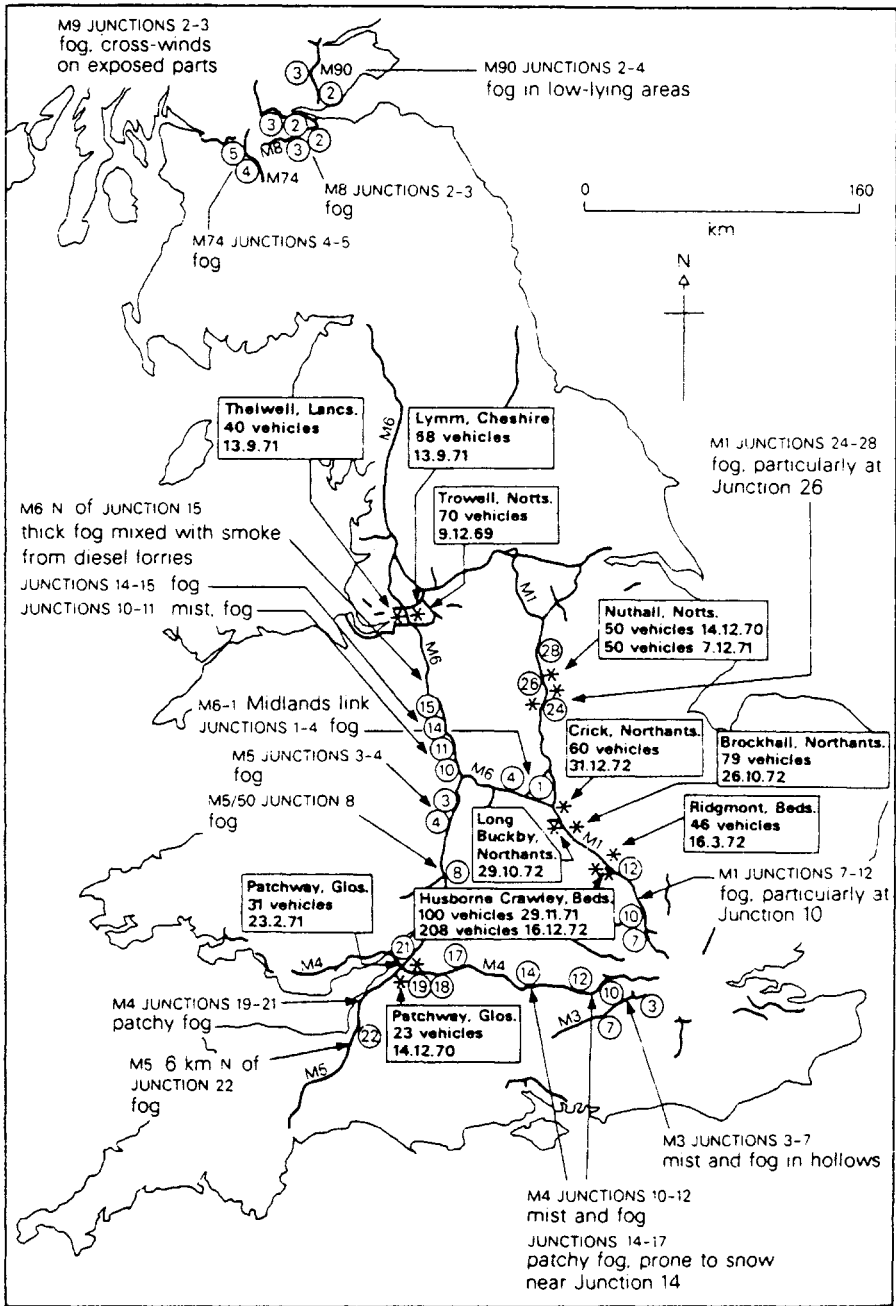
M9 JUNCTIONS 2-3
fog, cross-winds on exposed parts

M90 JUNCTIONS 2-4
fog in low-lying areas

3 M90 2

3 2 2 M8 3

5 4 M74

M8 JUNCTIONS 2-3
fog

M74 JUNCTIONS 4-5
fog

0 160
km

N

Thelwell, Lancs.
40 vehicles
13.9.71

Lymm, Cheshire
58 vehicles
13.9.71

M6

M1 JUNCTIONS 24-28
fog, particularly at Junction 26

Trowell, Notts.
70 vehicles
9.12.69

M6 N of JUNCTION 15
thick fog mixed with smoke from diesel lorries

JUNCTIONS 14-15 fog
JUNCTIONS 10-11 mist, fog

M1

Nuthall, Notts.
50 vehicles 14.12.70
50 vehicles 7.12.71

28 26 24

M6

M6-1 Midlands link
JUNCTIONS 1-4 fog

15 14 11 10

M5 JUNCTIONS 3-4
fog

Crick, Northants.
60 vehicles
31.12.72

Brockhall, Northants.
79 vehicles
26.10.72

M6 4 1

3 4

M5/50 JUNCTION 8
fog

Long Buckby, Northants.
29.10.72

M1

Ridgmont, Beds.
46 vehicles
16.3.72

8

12

Patchway, Glos.
31 vehicles
23.2.71

Husborne Crawley, Beds.
100 vehicles 29.11.71
208 vehicles 16.12.72

M1 JUNCTIONS 7-12
fog, particularly at Junction 10

10 7

21 17 M4 14 12 10 3

M4 19 18

7 M3

M4 JUNCTIONS 19-21
patchy fog

Patchway, Glos.
23 vehicles
14.12.70

22

M5 6 km N of JUNCTION 22
fog

M5

M3 JUNCTIONS 3-7
mist and fog in hollows

M4 JUNCTIONS 10-12
mist and fog
JUNCTIONS 14-17
patchy fog, prone to snow near Junction 14